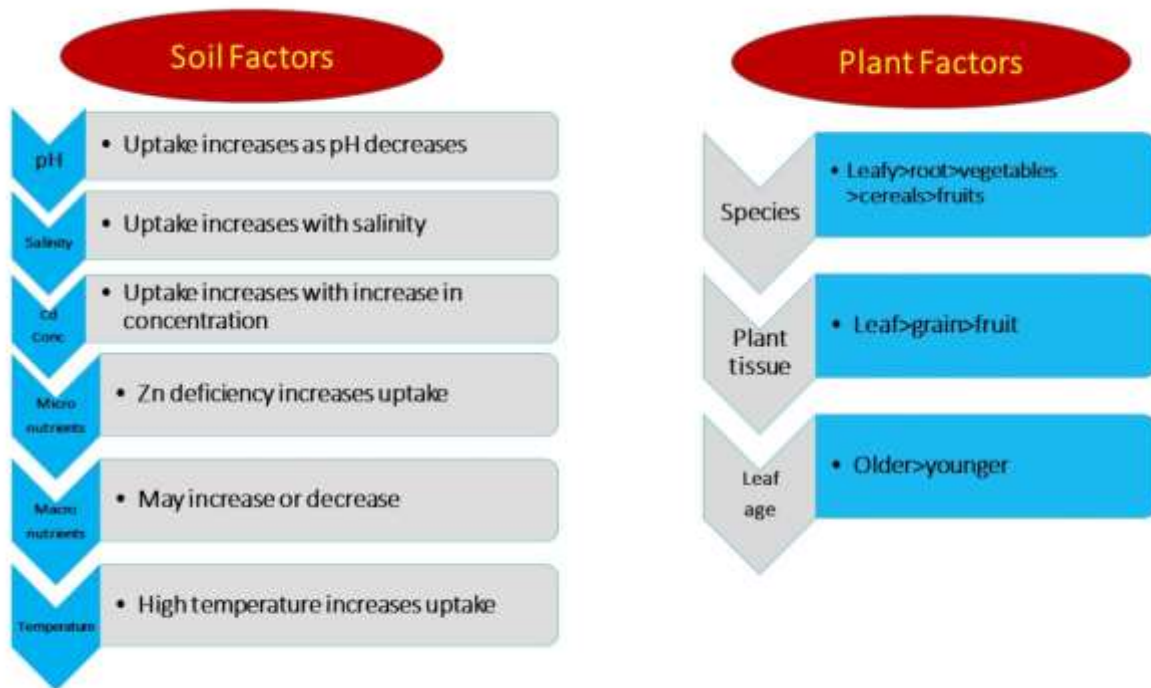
Soil Factors

pH
• Uptake increases as pH decreases

Salinity
• Uptake increases with salinity

Cd Conc
• Uptake increases with increase in concentration

Micro nutrients
• Zn deficiency increases uptake

Macro nutrients
• May increase or decrease

Temperature
• High temperature increases uptake

Plant Factors

Species
• Leafy>root>vegetables >cereals>fruits

Plant tissue
• Leaf>grain>fruit

Leaf age
• Older>younger